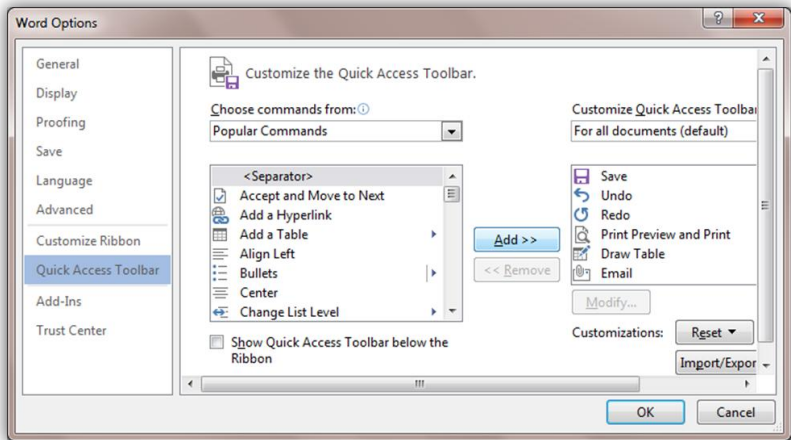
Word Options

?

General
Display
Proofing
Save
Language
Advanced
Customize Ribbon
Quick Access Toolbar
Add-Ins
Trust Center

Customize the Quick Access Toolbar.

Choose commands from:
Popular Commands

<Separator>
Accept and Move to Next
Add a Hyperlink
Add a Table
Align Left
Bullets
Center
Change List Level

Add >>
<< Remove

Customize Quick Access Toolbar
For all documents (default)

Save
Undo
Redo
Print Preview and Print
Draw Table
Email

Modify...

Customizations: Reset ▼

Import/Expor

Show Quick Access Toolbar below the Ribbon

OK
Cancel